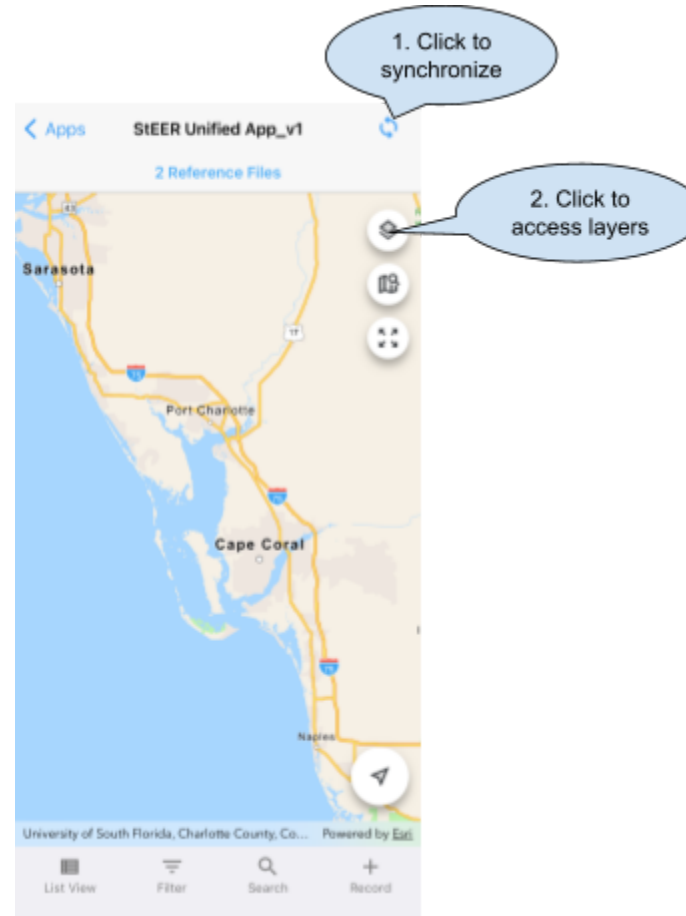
1. Click to synchronize

< Apps

StEER Unified App_v1

2 Reference Files

2. Click to access layers

Sarasota

17

75

Port Charlotte

75

Cape Coral

75

Naples

University of South Florida, Charlotte County, Co...

Powered by Esri

List View

Filter

Search

Record